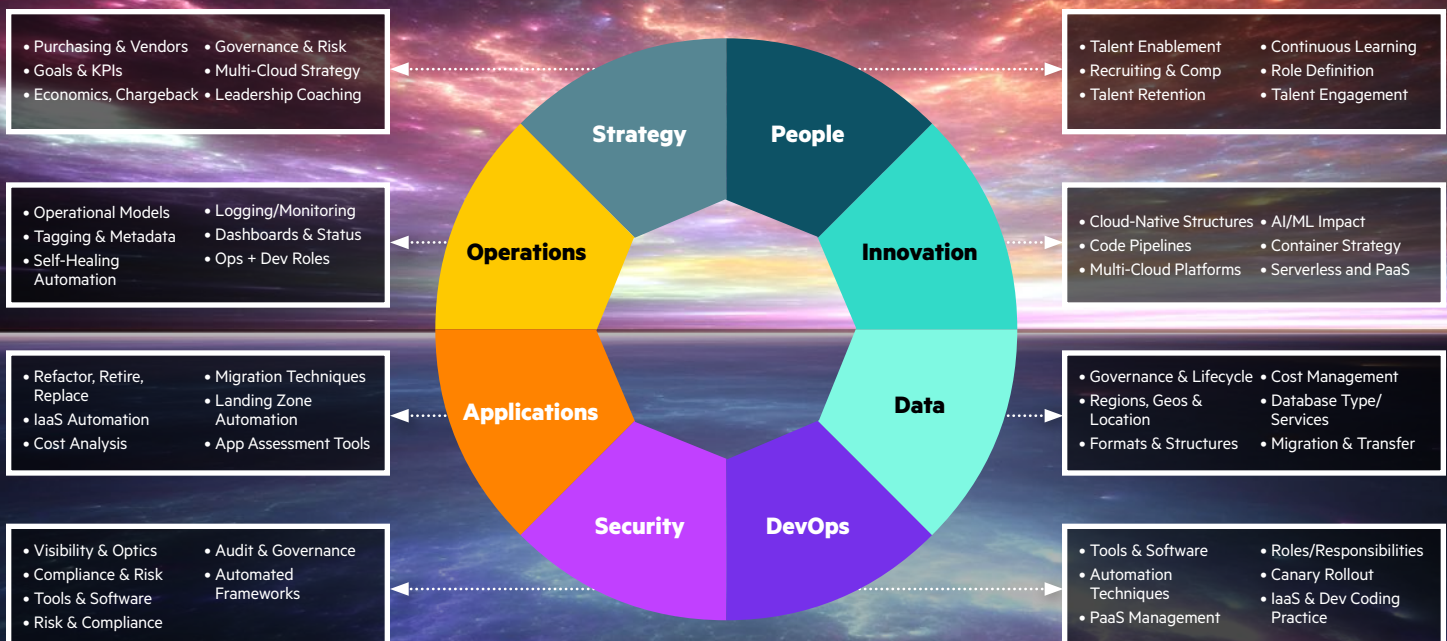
• Purchasing & Vendors
• Goals & KPIs
• Economics, Chargeback

• Governance & Risk
• Multi-Cloud Strategy
• Leadership Coaching

• Talent Enablement
• Recruiting & Comp
• Talent Retention

• Continuous Learning
• Role Definition
• Talent Engagement

Strategy

People

• Operational Models
• Tagging & Metadata
• Self-Healing Automation

• Logging/Monitoring
• Dashboards & Status
• Ops + Dev Roles

Operations

Innovation

• Cloud-Native Structures
• Code Pipelines
• Multi-Cloud Platforms

• AI/ML Impact
• Container Strategy
• Serverless and PaaS

• Refactor, Retire, Replace
• IaaS Automation
• Cost Analysis

• Migration Techniques
• Landing Zone Automation
• App Assessment Tools

Applications

Data

• Governance & Lifecycle
• Regions, Geos & Location
• Formats & Structures

• Cost Management
• Database Type/ Services
• Migration & Transfer

Security

DevOps

• Visibility & Optics
• Compliance & Risk
• Tools & Software
• Risk & Compliance

• Audit & Governance
• Automated Frameworks

• Tools & Software
• Automation Techniques
• PaaS Management

• Roles/Responsibilities
• Canary Rollout
• IaaS & Dev Coding Practice